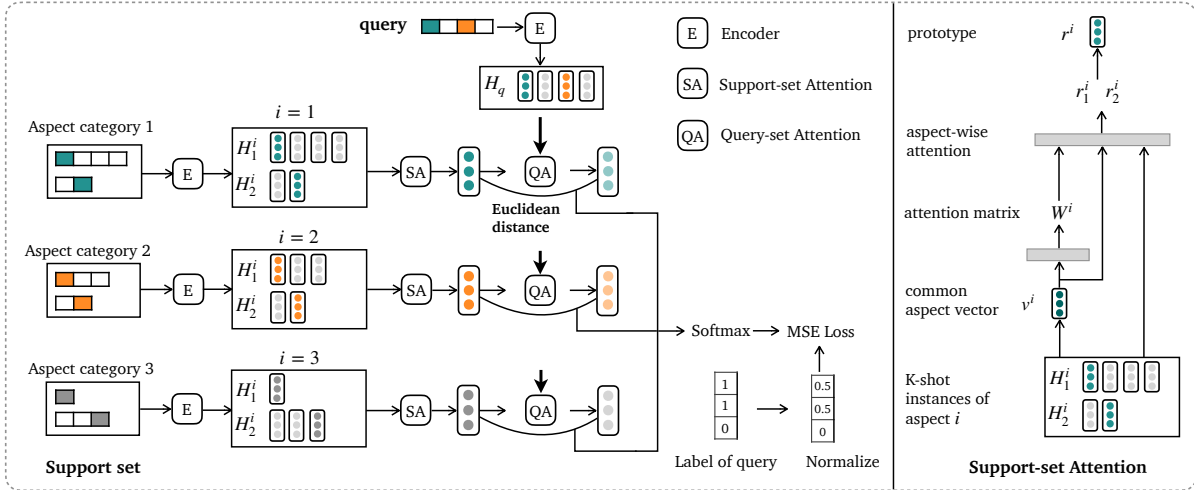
query

E

$H_q$

E Encoder

SA Support-set Attention

QA Query-set Attention

$i = 1$

Aspect category 1

E

$H_1^i$

$H_2^i$

SA

QA

Euclidean distance

$i = 2$

Aspect category 2

E

$H_1^i$

$H_2^i$

SA

QA

Softmax → MSE Loss

$i = 3$

Aspect category 3

E

$H_1^i$

$H_2^i$

SA

QA

| 1 |
|---|
| 1 |
| 0 |

| 0.5 |
|---|
| 0.5 |
| 0 |

Label of query

Normalize

Support set

prototype $r^i$

$r_1^i$ $r_2^i$

aspect-wise attention

attention matrix $W^i$

common aspect vector $v^i$

K-shot instances of aspect $i$

$H_1^i$

$H_2^i$

Support-set Attention